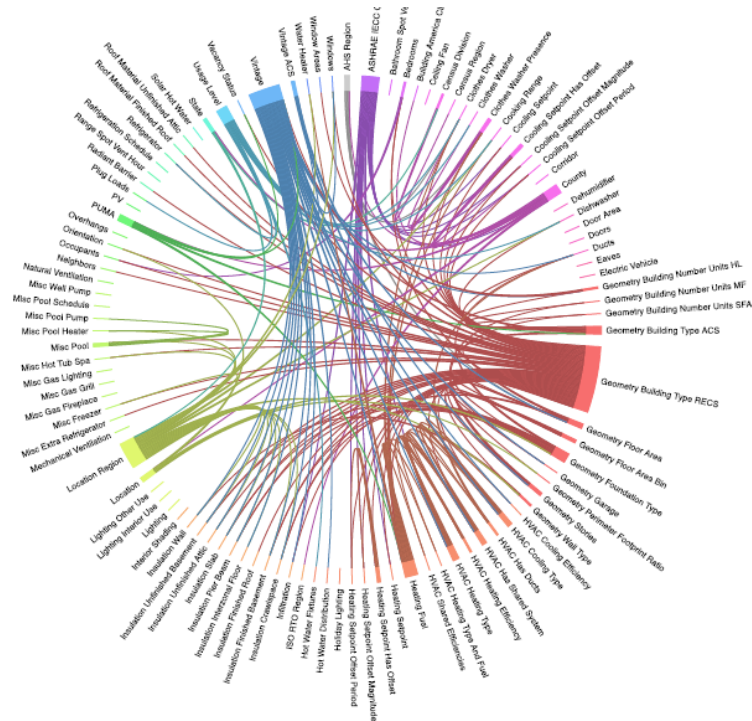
AHS Region
ASHRAE IECC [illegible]
Bathroom Spot Ve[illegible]
Bedrooms
Building America Cl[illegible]
Ceiling Fan
Census Division
Census Region
Clothes Dryer
Clothes Washer
Clothes Washer Presence
Cooking Range
Cooling Setpoint
Cooling Setpoint Has Offset
Cooling Setpoint Offset Magnitude
Cooling Setpoint Offset Period
Corridor
County
Dehumidifier
Dishwasher
Door Area
Doors
Ducts
Eaves
Electric Vehicle
Geometry Building Number Units HL
Geometry Building Number Units MF
Geometry Building Number Units SFA
Geometry Building Type ACS
Geometry Building Type RECS
Geometry Floor Area
Geometry Floor Area Bin
Geometry Foundation Type
Geometry Garage
Geometry Perimeter Footprint Ratio
Geometry Stories
Geometry Wall Type
HVAC Cooling Efficiency
HVAC Cooling Type
HVAC Has Ducts
HVAC Has Shared System
HVAC Heating Efficiency
HVAC Heating Type
HVAC Heating Type And Fuel
HVAC Shared Efficiencies
Heating Fuel
Heating Setpoint
Heating Setpoint Has Offset
Heating Setpoint Offset Magnitude
Heating Setpoint Offset Period
Holiday Lighting
Hot Water Distribution
Hot Water Fixtures
ISO RTO Region
Infiltration
Insulation Crawlspace
Insulation Finished Basement
Insulation Finished Roof
Insulation Interzonal Floor
Insulation Pier Beam
Insulation Slab
Insulation Unfinished Attic
Insulation Unfinished Basement
Insulation Wall
Interior Shading
Lighting
Lighting Interior Use
Lighting Other Use
Location
Location Region
Mechanical Ventilation
Misc Extra Refrigerator
Misc Freezer
Misc Gas Fireplace
Misc Gas Grill
Misc Gas Lighting
Misc Hot Tub Spa
Misc Pool
Misc Pool Heater
Misc Pool Pump
Misc Pool Schedule
Misc Well Pump
Natural Ventilation
Neighbors
Occupants
Orientation
Overhangs
PUMA
PV
Plug Loads
Radiant Barrier
Range Spot Vent Hour
Refrigeration Schedule
Refrigerator
Roof Material Finished Roof
Roof Material Unfinished Attic
Solar Hot Water
State
Usage Level
Vacancy Status
Vintage
Vintage ACS
Water Heater
Window Areas
Windows